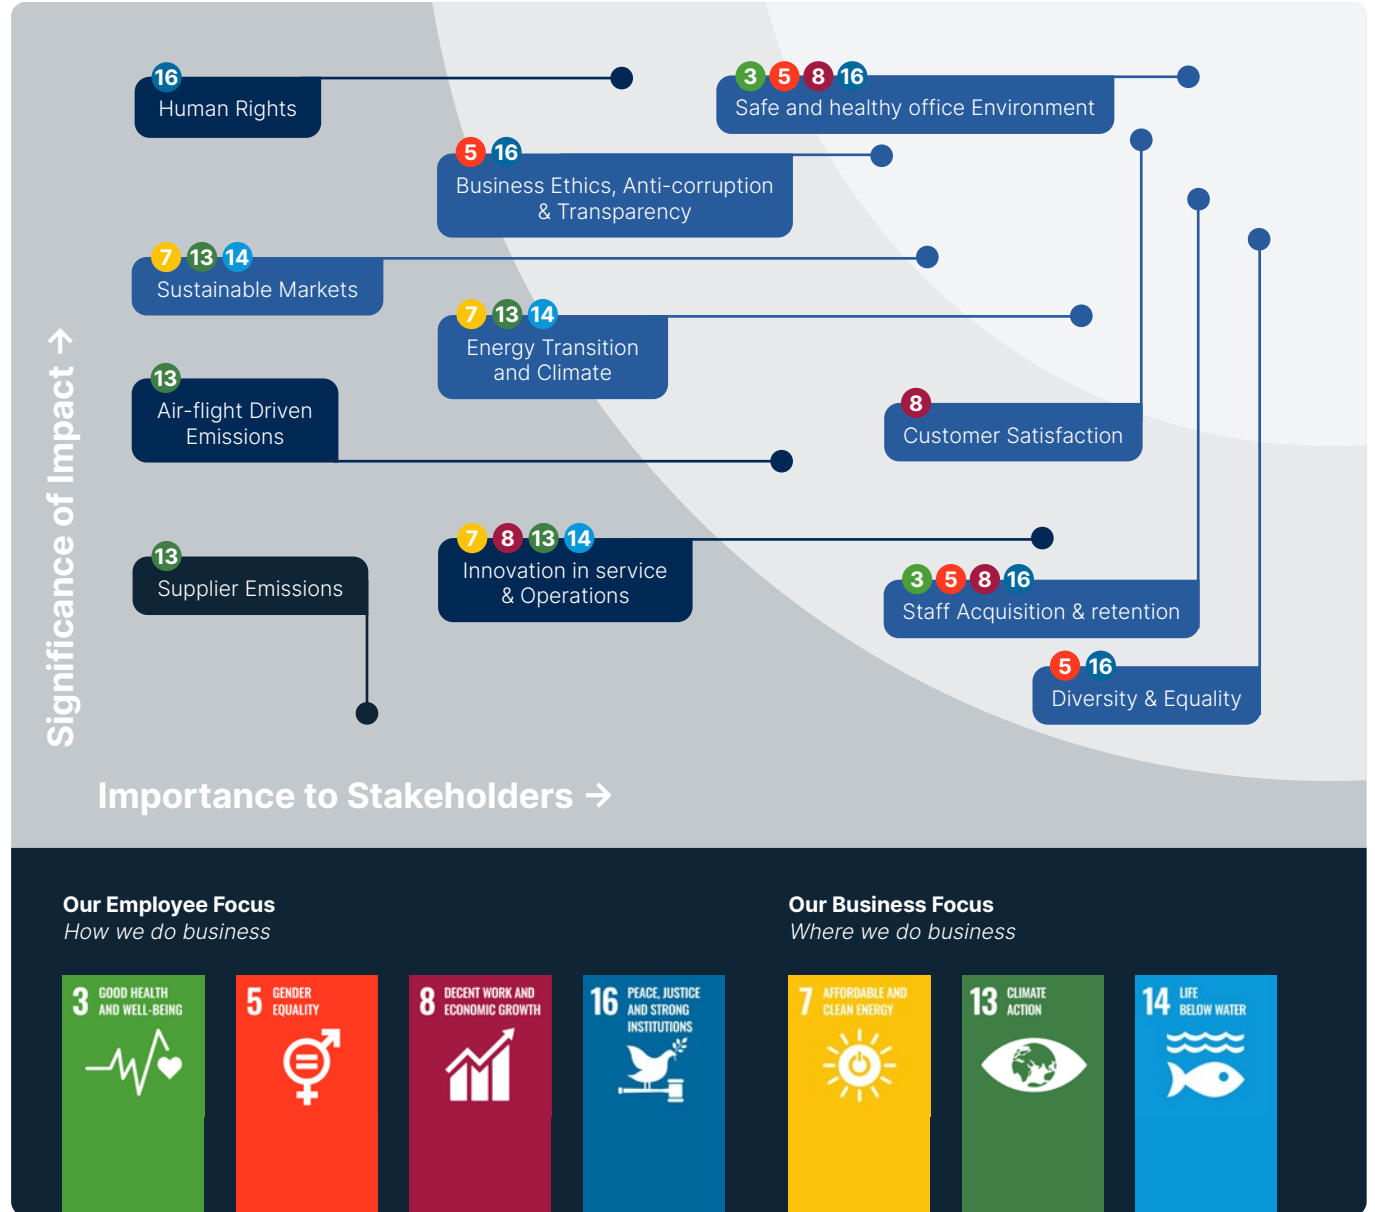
16
Human Rights

3 5 8 16
Safe and healthy office Environment

5 16
Business Ethics, Anti-corruption & Transparency

7 13 14
Sustainable Markets

7 13 14
Energy Transition and Climate

13
Air-flight Driven Emissions

8
Customer Satisfaction

13
Supplier Emissions

7 8 13 14
Innovation in service & Operations

3 5 8 16
Staff Acquisition & retention

5 16
Diversity & Equality

Significance of Impact →

Importance to Stakeholders →

Our Employee Focus
How we do business

3 GOOD HEALTH AND WELL-BEING

5 GENDER EQUALITY

8 DECENT WORK AND ECONOMIC GROWTH

16 PEACE, JUSTICE AND STRONG INSTITUTIONS

Our Business Focus
Where we do business

7 AFFORDABLE AND CLEAN ENERGY

13 CLIMATE ACTION

14 LIFE BELOW WATER